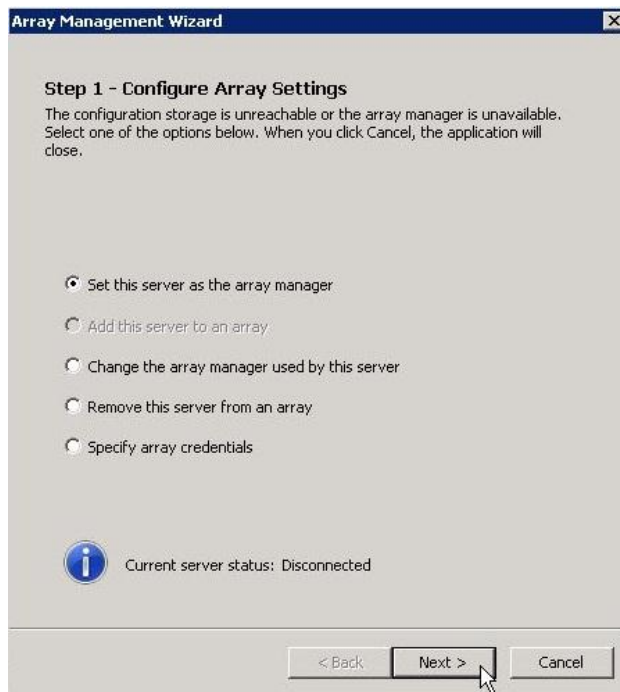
Array Management Wizard

Step 1 - Configure Array Settings

The configuration storage is unreachable or the array manager is unavailable. Select one of the options below. When you click Cancel, the application will close.

Set this server as the array manager

Add this server to an array

Change the array manager used by this server

Remove this server from an array

Specify array credentials

Current server status: Disconnected

< Back

Next >

Cancel